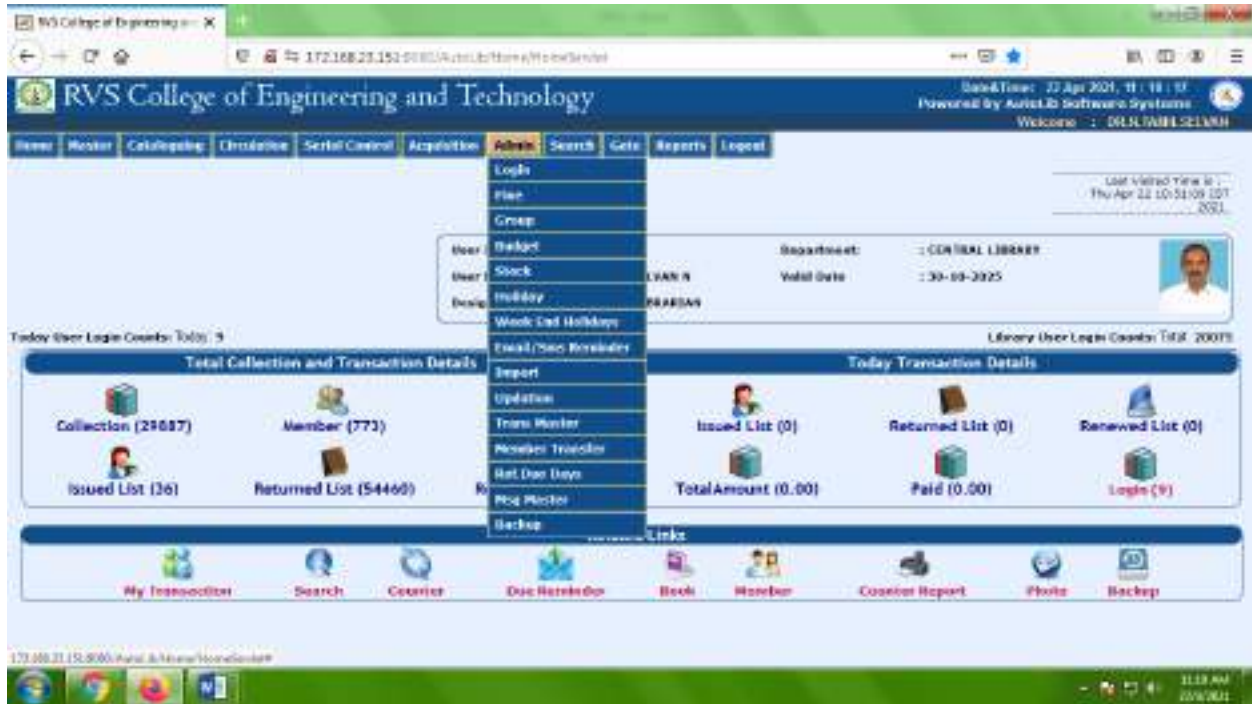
RVS College of Engineering a... ×

172.168.23.151:8080/AutoLib/Home/HomeServlet

RVS College of Engineering and Technology

Date&Time: 22 Apr 2021, 11 : 18 : 17
Powered by AutoLib Software Systems
Welcome : DR.N.TAMILSELVAN

Home | Master | Cataloguing | Circulation | Serial Control | Acquisition | Admin | Search | Gate | Reports | Logout

Login
Fine
Group
Budget
Stock
Holiday
Week End Holidays
Email/Sms Reminder
Import
Updation
Trans Master
Member Transfer
Ret.Due Days
Msg Master
Backup

Last Visited Time is : Thu Apr 22 10:51:09 IST 2021

User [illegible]
User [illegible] LVAN N
Desig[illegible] RARIAN

Department: : CENTRAL LIBRARY
Valid Date : 30-08-2025

Today User Login Counts: Total: 9

Library User Login Counts: Total: 20075

Total Collection and Transaction Details

Collection (29887)
Member (773)
Issued List (26)
Returned List (54460)
R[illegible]

Today Transaction Details

Issued List (0)
Returned List (0)
Renewed List (0)
Total Amount (0.00)
Paid (0.00)
Login (9)

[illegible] Links

My Transaction
Search
Counter
Due Reminder
Book
Member
Counter Report
Photo
Backup

172.168.23.151:8080/AutoLib/Home/HomeServlet#

11:18 AM
22/4/2021